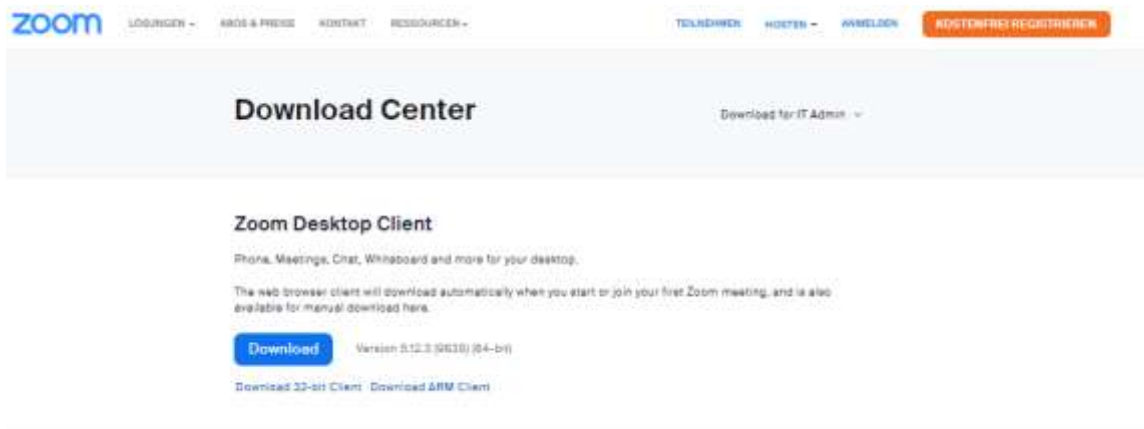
zoom LÖSUNGEN ABOS & PREISE KONTAKT RESSOURCEN TEILNEHMEN HOSTEN ANMELDEN KOSTENFREI REGISTRIEREN

Download Center

Download for IT Admin

Zoom Desktop Client

Phone, Meetings, Chat, Whiteboard and more for your desktop.

The web browser client will download automatically when you start or join your first Zoom meeting, and is also available for manual download here.

Download Version 5.12.3 (9638) (64-bit)

Download 32-bit Client Download ARM Client